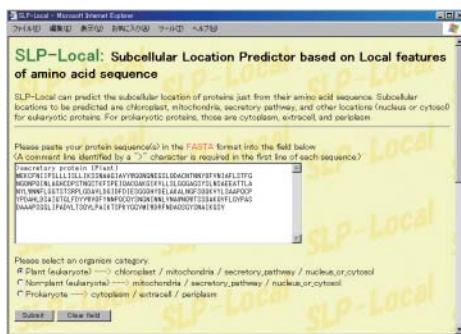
SLP-Local - Microsoft Internet Explorer

ファイル(F) 編集(E) 表示(V) お気に入り(A) ツール(T) ヘルプ(H)

SLP-Local: Subcellular Location Predictor based on Local features of amino acid sequence

SLP-Local can predict the subcellular location of proteins just from their amino acid sequence. Subcellular locations to be predicted are chloroplast, mitochondria, secretory pathway, and other locations (nucleus or cytosol) for eukaryotic proteins. For prokaryotic proteins, those are cytoplasm, extracell and periplasm.

Please paste your protein sequence(s) in the FASTA format into the field below.
(A comment line identified by a ">" character is required in the first line of each sequence.)

>secretory protein (Plant)
MEKCPKIFSLLLISLLKSSNAAGIAVYRGGNGNESSLGDACNTNNYSFYNIAFLSTFG
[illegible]

Please select an organism category.
Plant (eukaryote) ---> chloroplast / mitochondria / secretory_pathway / nucleus_or_cytosol
Non-plant (eukaryote) ---> mitochondria / secretory_pathway / nucleus_or_cytosol
Prokaryote ---> cytoplasm / extracell / periplasm

Submit   Clear field